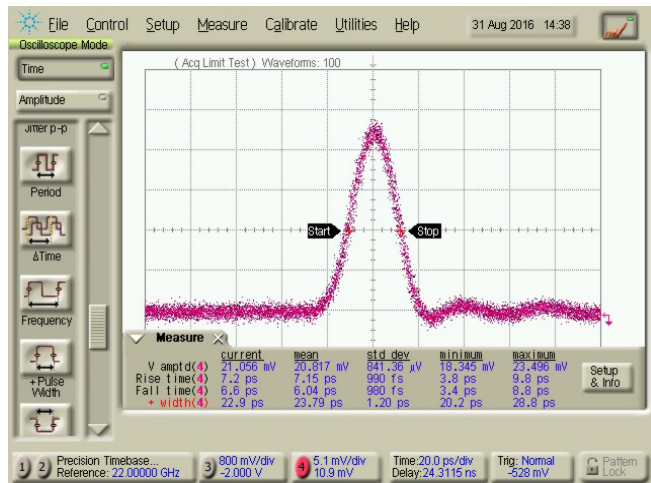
File Control Setup Measure Calibrate Utilities Help 31 Aug 2016 14:38

Oscilloscope Mode

Time

Amplitude

Jitter p-p

Period

ΔTime

Frequency

+ Pulse Width

( Acq Limit Test ) Waveforms: 100

Start

Stop

Measure

| | current | mean | std dev | minimum | maximum |
|---|---|---|---|---|---|
| V amptd(4) | 21.056 mV | 20.817 mV | 841.36 μV | 18.345 mV | 23.496 mV |
| Rise time(4) | 7.2 ps | 7.15 ps | 990 fs | 3.8 ps | 9.8 ps |
| Fall time(4) | 6.6 ps | 6.04 ps | 980 fs | 3.4 ps | 8.8 ps |
| + width(4) | 22.9 ps | 23.79 ps | 1.20 ps | 20.2 ps | 28.8 ps |

Setup & Info

1 2 Precision Timebase... Reference: 22.00000 GHz

3 800 mV/div -2.000 V

4 5.1 mV/div 10.9 mV

Time:20.0 ps/div Delay:24.3115 ns

Trig: Normal -528 mV

Pattern Lock